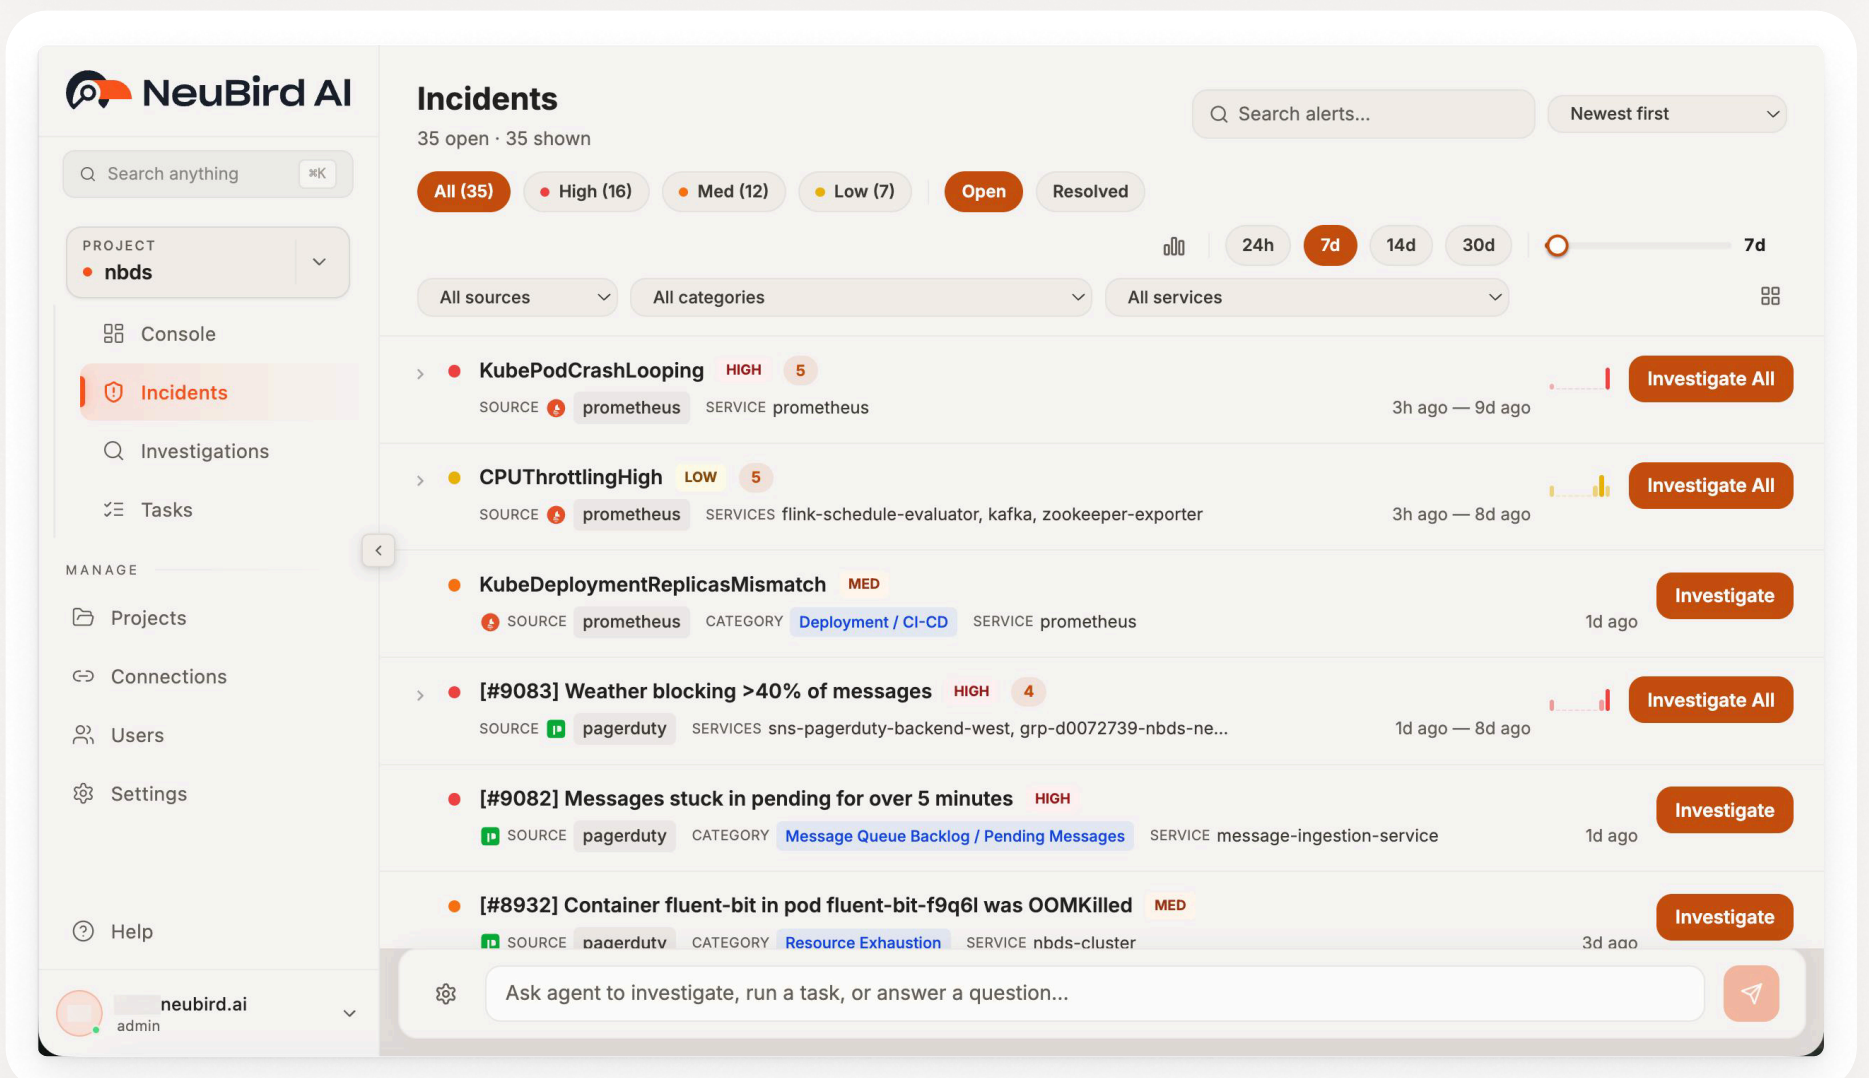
NeuBird AI

Search anything ⌘K

PROJECT
nbds

Console
Incidents
Investigations
Tasks

MANAGE
Projects
Connections
Users
Settings

Help

neubird.ai
admin

Incidents
35 open · 35 shown

Search alerts...
Newest first

All (35) High (16) Med (12) Low (7) Open Resolved

24h 7d 14d 30d 7d

All sources All categories All services

KubePodCrashLooping HIGH 5
SOURCE prometheus SERVICE prometheus
3h ago — 9d ago
Investigate All

CPUThrottlingHigh LOW 5
SOURCE prometheus SERVICES flink-schedule-evaluator, kafka, zookeeper-exporter
3h ago — 8d ago
Investigate All

KubeDeploymentReplicasMismatch MED
SOURCE prometheus CATEGORY Deployment / CI-CD SERVICE prometheus
1d ago
Investigate

[#9083] Weather blocking >40% of messages HIGH 4
SOURCE pagerduty SERVICES sns-pagerduty-backend-west, grp-d0072739-nbds-ne...
1d ago — 8d ago
Investigate All

[#9082] Messages stuck in pending for over 5 minutes HIGH
SOURCE pagerduty CATEGORY Message Queue Backlog / Pending Messages SERVICE message-ingestion-service
1d ago
Investigate

[#8932] Container fluent-bit in pod fluent-bit-f9q6l was OOMKilled MED
SOURCE pagerduty CATEGORY Resource Exhaustion SERVICE nbds-cluster
3d ago
Investigate

Ask agent to investigate, run a task, or answer a question...